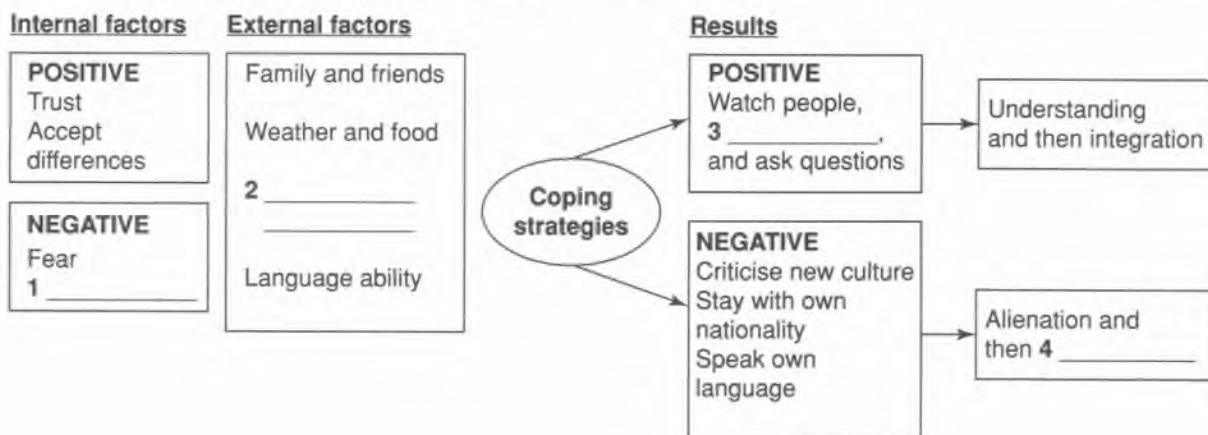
Internal factors

POSITIVE
Trust
Accept differences

NEGATIVE
Fear
1 ___________

External factors

Family and friends

Weather and food

2 ___________
___________

Language ability

Coping strategies

Results

POSITIVE
Watch people,
3 ___________,
and ask questions

Understanding and then integration

NEGATIVE
Criticise new culture
Stay with own nationality
Speak own language

Alienation and then 4 ___________